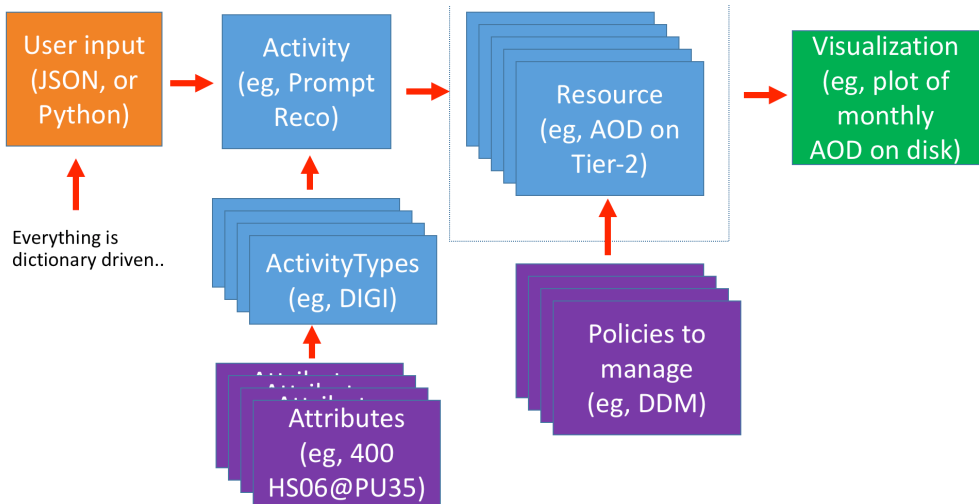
User input (JSON, or Python)

Everything is dictionary driven..

Activity (eg, Prompt Reco)

ActivityTypes (eg, DIGI)

Attributes (eg, 400 HS06@PU35)

Resource (eg, AOD on Tier-2)

Policies to manage (eg, DDM)

Visualization (eg, plot of monthly AOD on disk)